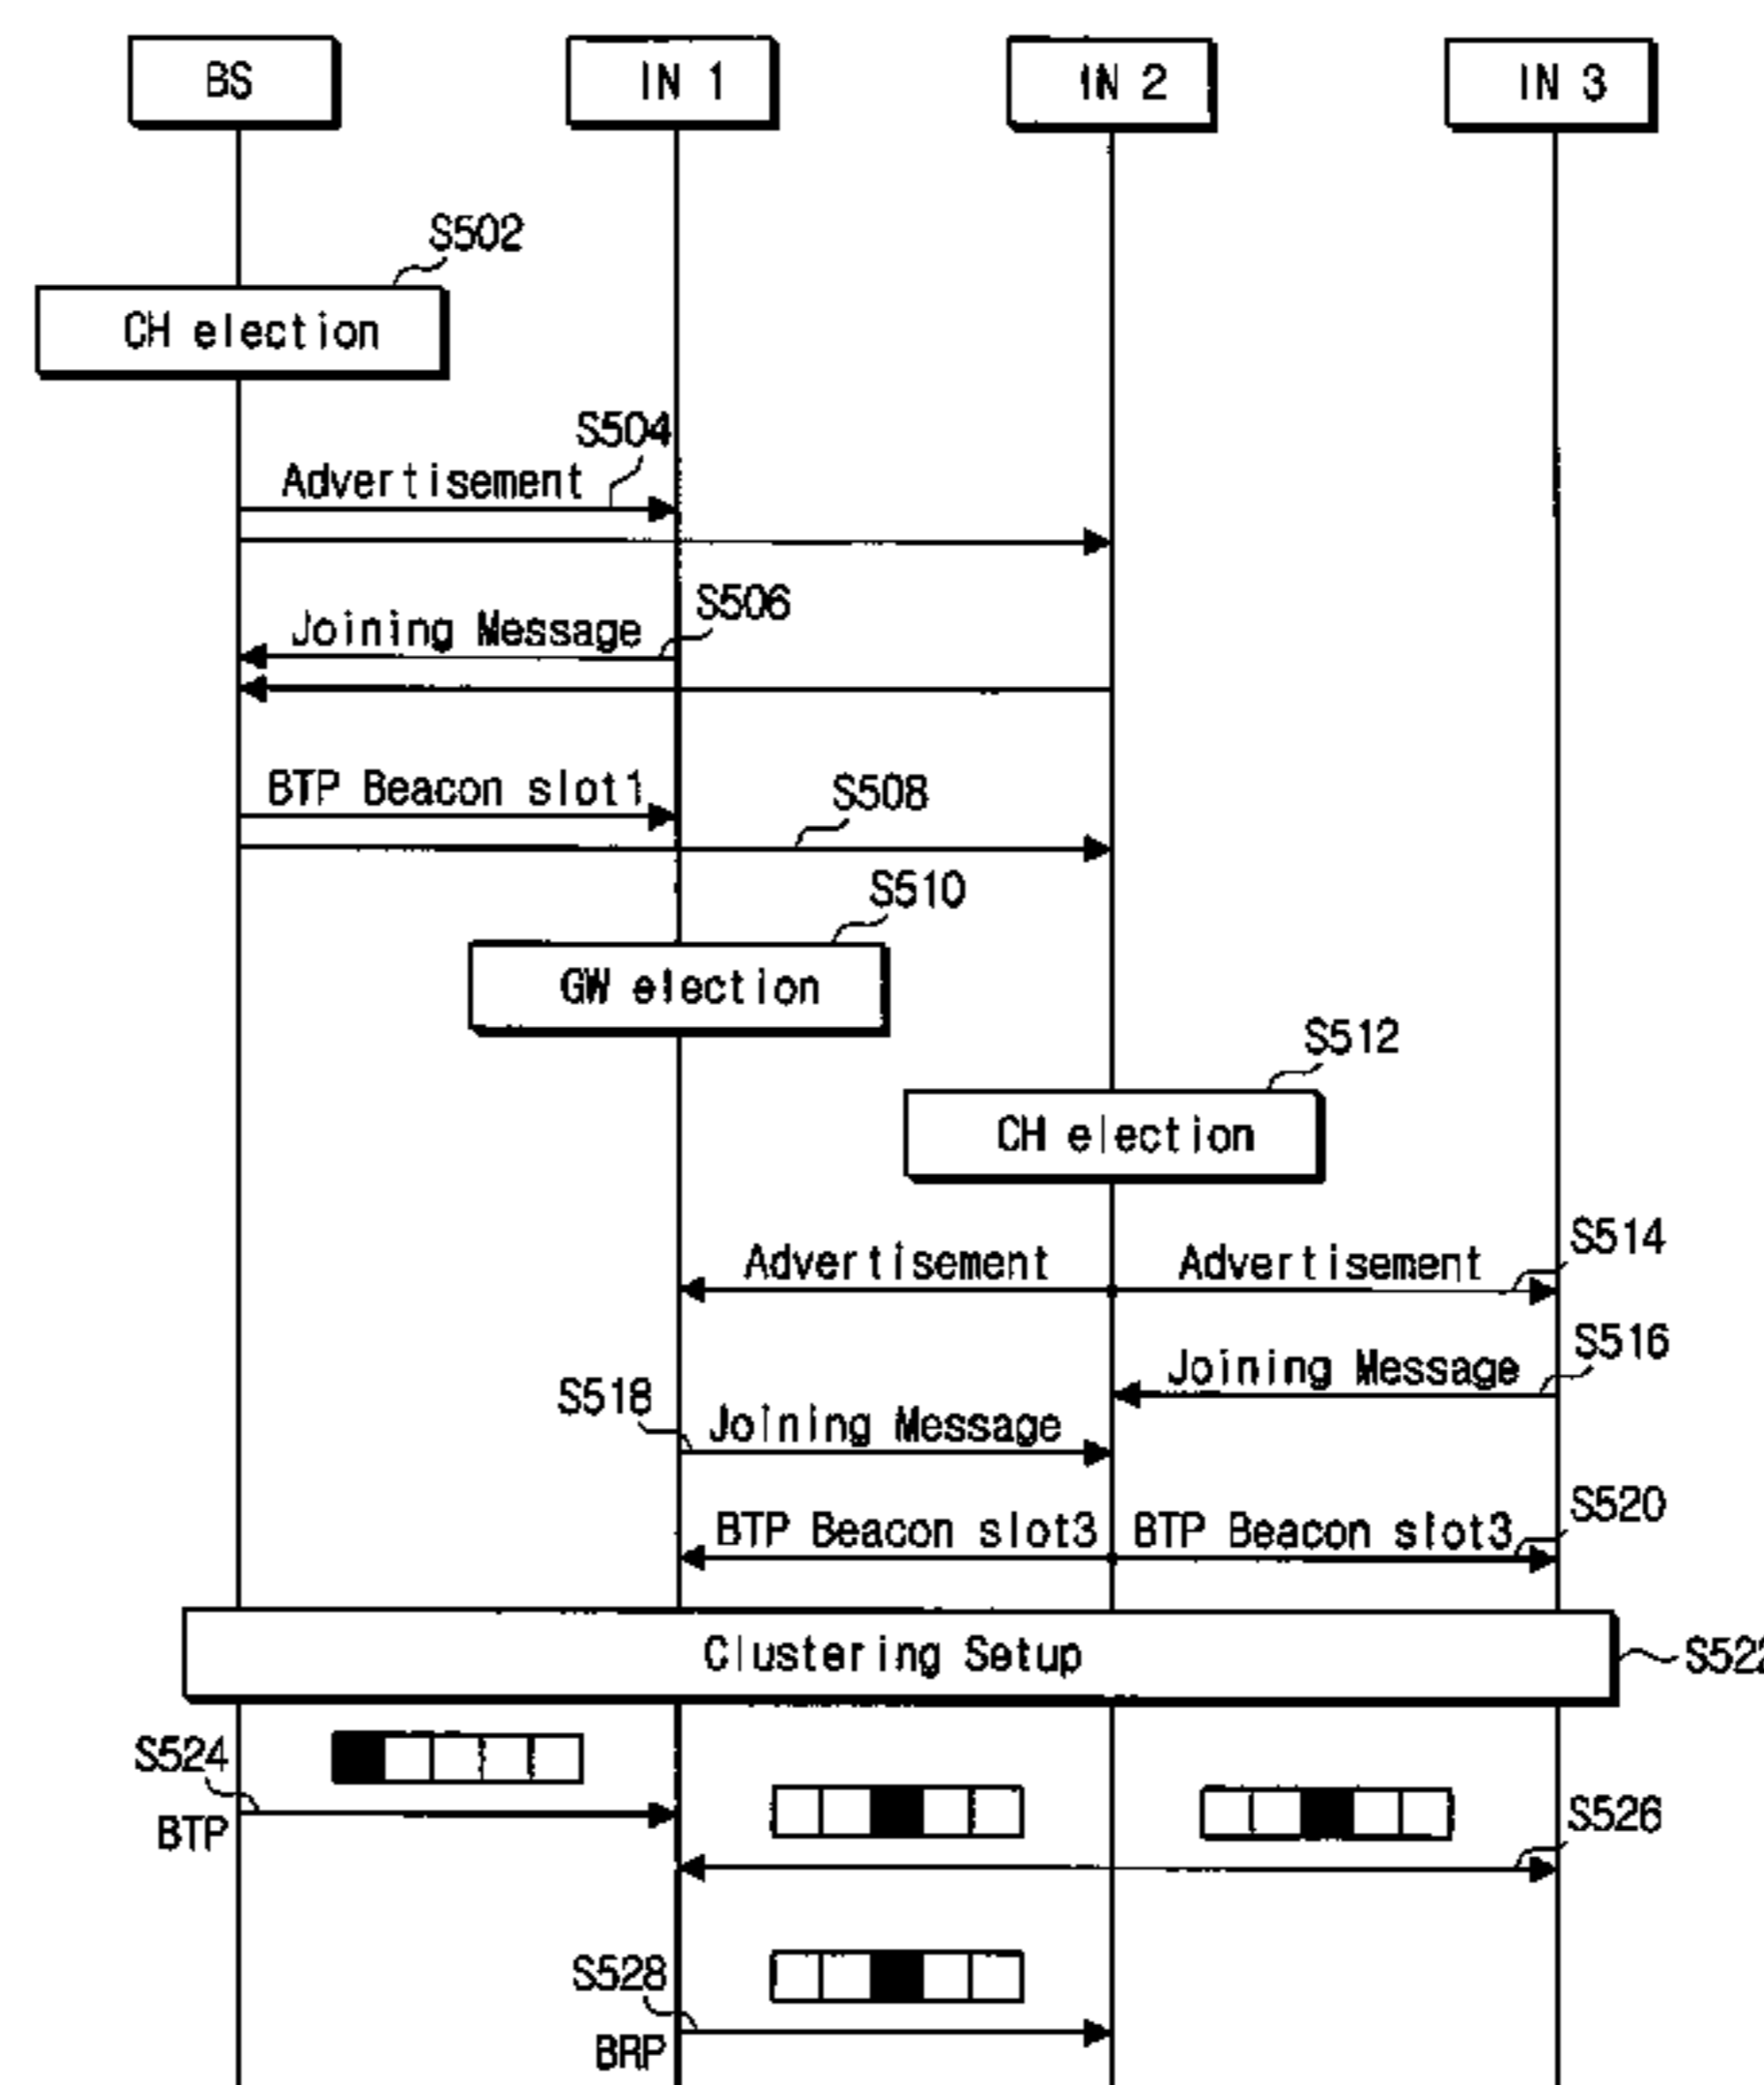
BS
IN 1
IN 2
IN 3

S502
CH election

S504
Advertisement

S506
Joining Message

BTP Beacon slot1
S508

S510
GW election

S512
CH election

Advertisement
Advertisement
S514

Joining Message
S516

S518
Joining Message

BTP Beacon slot3
BTP Beacon slot3
S520

Clustering Setup
S522

S524
BTP

S526

S528
BRP